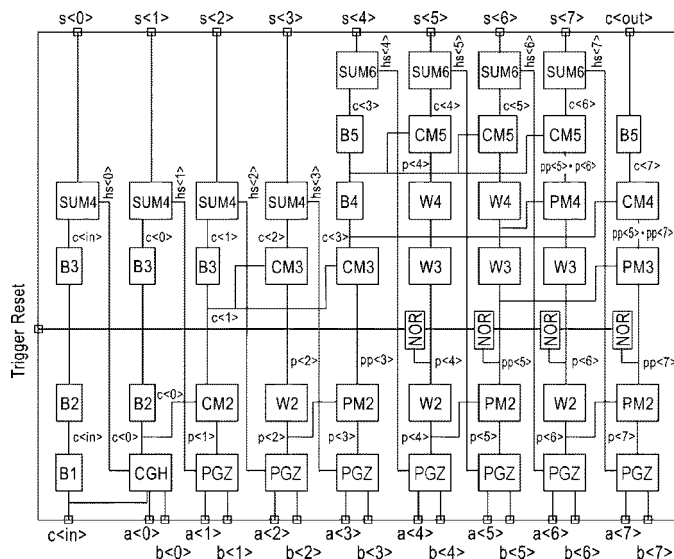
s<0>
s<1>
s<2>
s<3>
s<4>
s<5>
s<6>
s<7>
c<out>

SUM6 hs<4>
SUM6 hs<5>
SUM6 hs<6>
SUM6 hs<7>

c<3>
c<4>
c<5>
c<6>

B5
CM5
CM5
CM5
B5

p<4>
pp<5> p<6>
c<7>

SUM4 hs<0>
SUM4 hs<1>
SUM4 hs<2>
SUM4 hs<3>
B4
W4
W4
PM4
CM4

c<in>
c<0>
c<1>
c<2>
c<3>
pp<5> pp<7>

B3
B3
B3
CM3
CM3
W3
W3
W3
PM3

c<1>

Trigger Reset

NOR
NOR
NOR
NOR

p<2>
pp<3>
p<4>
pp<5>
p<6>
pp<7>

B2
B2
c<0>
CM2
W2
PM2
W2
PM2
W2
PM2

c<in>
c<0>
p<1>
p<2>
p<3>
p<4>
p<5>
p<6>
p<7>

B1
CGH
PGZ
PGZ
PGZ
PGZ
PGZ
PGZ
PGZ

c<in>
a<0>
b<0>
a<1>
b<1>
a<2>
b<2>
a<3>
b<3>
a<4>
b<4>
a<5>
b<5>
a<6>
b<6>
a<7>
b<7>